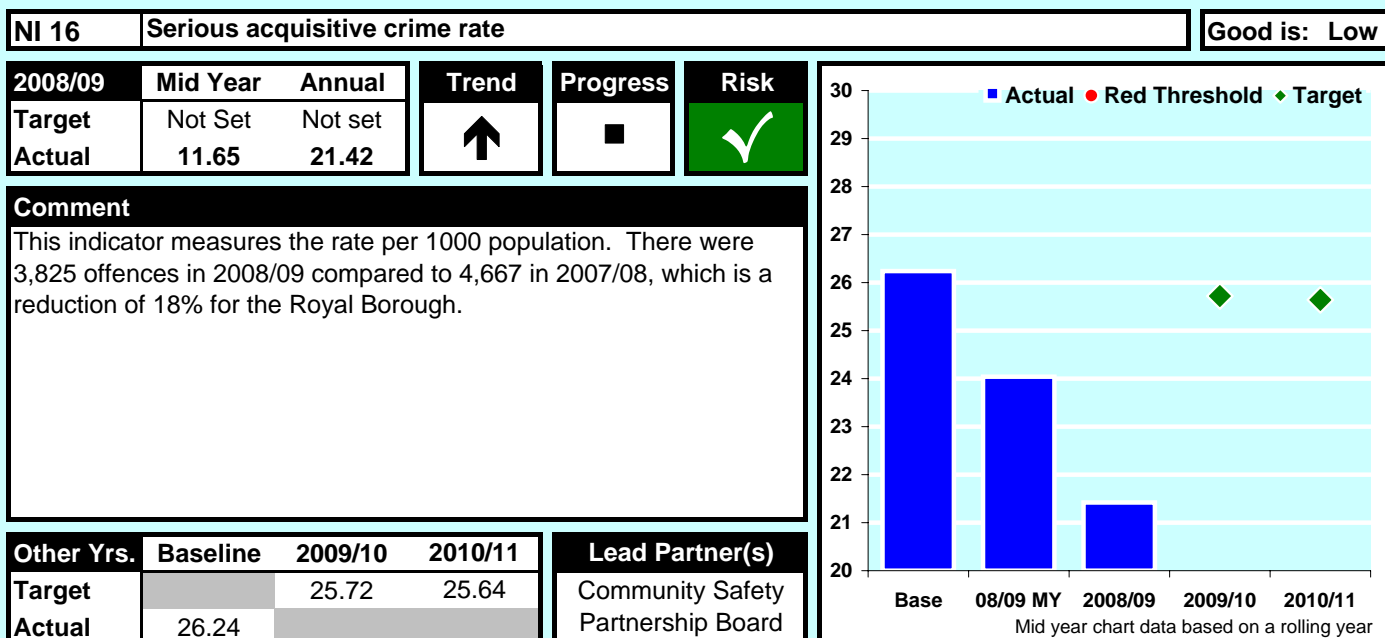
NI 16 | Serious acquisitive crime rate | Good is: Low

| 2008/09 | Mid Year | Annual |
|---|---|---|
| Target | Not Set | Not set |
| Actual | 11.65 | 21.42 |

Trend

Progress

Risk

Comment

This indicator measures the rate per 1000 population. There were 3,825 offences in 2008/09 compared to 4,667 in 2007/08, which is a reduction of 18% for the Royal Borough.

| Other Yrs. | Baseline | 2009/10 | 2010/11 |
|---|---|---|---|
| Target | | 25.72 | 25.64 |
| Actual | 26.24 | | |

Lead Partner(s)

Community Safety Partnership Board

Actual Red Threshold Target

30
29
28
27
26
25
24
23
22
21
20

Base 08/09 MY 2008/09 2009/10 2010/11

Mid year chart data based on a rolling year